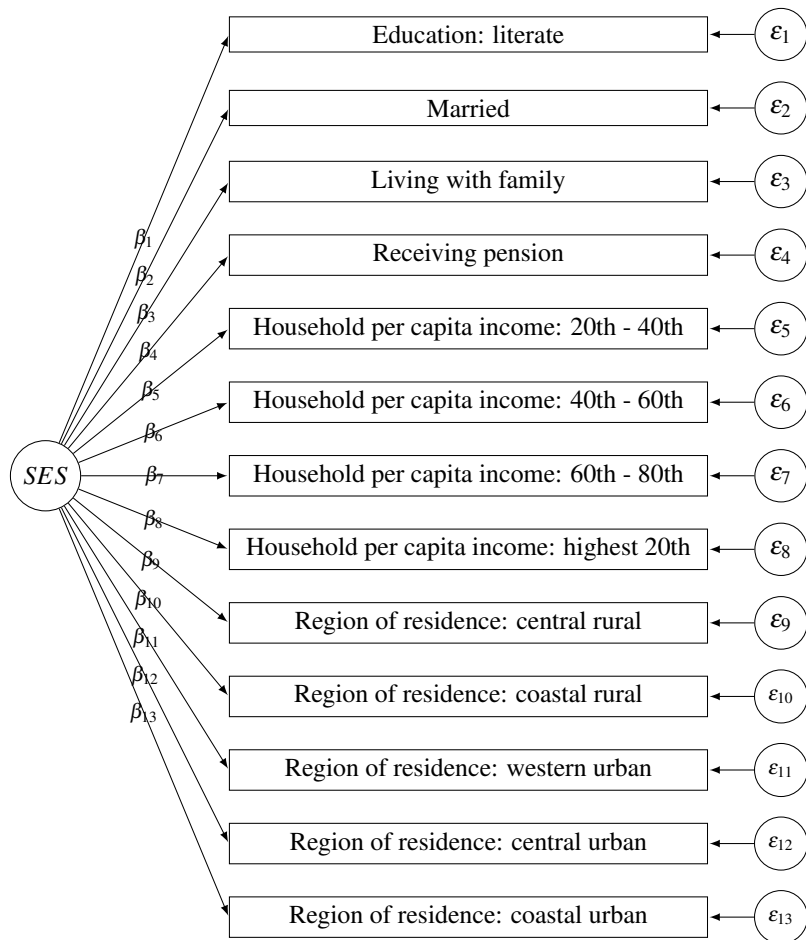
Education: literate
$\varepsilon_1$
Married
$\varepsilon_2$
Living with family
$\varepsilon_3$
Receiving pension
$\varepsilon_4$
Household per capita income: 20th - 40th
$\varepsilon_5$
Household per capita income: 40th - 60th
$\varepsilon_6$
Household per capita income: 60th - 80th
$\varepsilon_7$
Household per capita income: highest 20th
$\varepsilon_8$
Region of residence: central rural
$\varepsilon_9$
Region of residence: coastal rural
$\varepsilon_{10}$
Region of residence: western urban
$\varepsilon_{11}$
Region of residence: central urban
$\varepsilon_{12}$
Region of residence: coastal urban
$\varepsilon_{13}$

$SES$

$\beta_1$
$\beta_2$
$\beta_3$
$\beta_4$
$\beta_5$
$\beta_6$
$\beta_7$
$\beta_8$
$\beta_9$
$\beta_{10}$
$\beta_{11}$
$\beta_{12}$
$\beta_{13}$